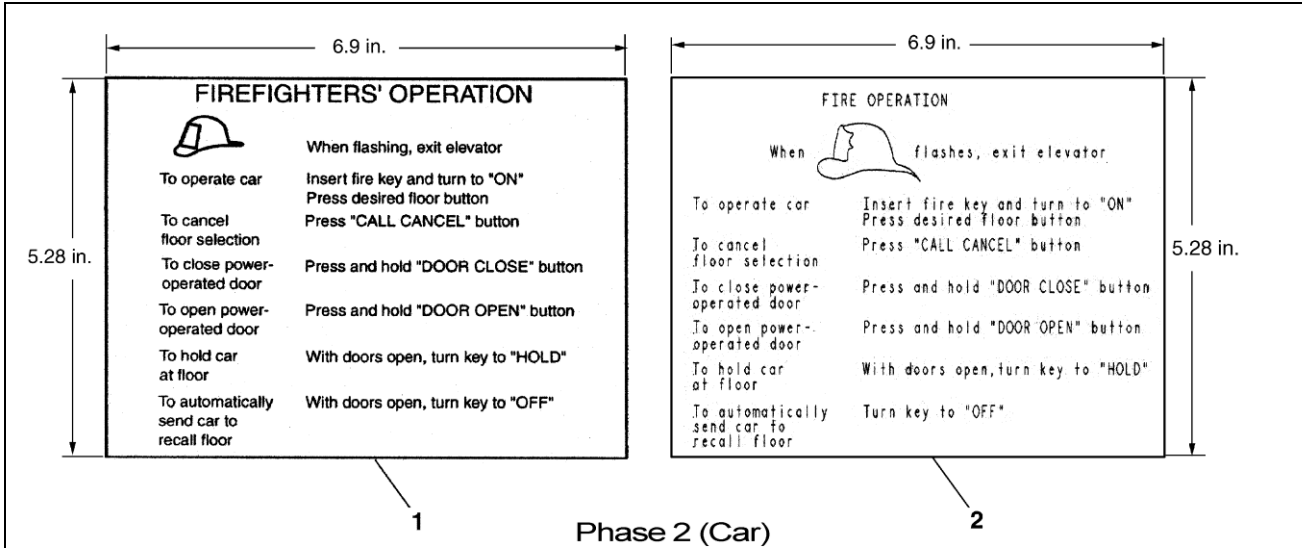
6.9 in.

5.28 in.

FIREFIGHTERS' OPERATION

When flashing, exit elevator

| | |
|---|---|
| To operate car | Insert fire key and turn to "ON" Press desired floor button |
| To cancel floor selection | Press "CALL CANCEL" button |
| To close power-operated door | Press and hold "DOOR CLOSE" button |
| To open power-operated door | Press and hold "DOOR OPEN" button |
| To hold car at floor | With doors open, turn key to "HOLD" |
| To automatically send car to recall floor | With doors open, turn key to "OFF" |

1

6.9 in.

5.28 in.

FIRE OPERATION

When flashes, exit elevator

| | |
|---|---|
| To operate car | Insert fire key and turn to "ON" Press desired floor button |
| To cancel floor selection | Press "CALL CANCEL" button |
| To close power-operated door | Press and hold "DOOR CLOSE" button |
| To open power-operated door | Press and hold "DOOR OPEN" button |
| To hold car at floor | With doors open,turn key to "HOLD" |
| To automatically send car to recall floor | Turn key to "OFF" |

2

Phase 2 (Car)